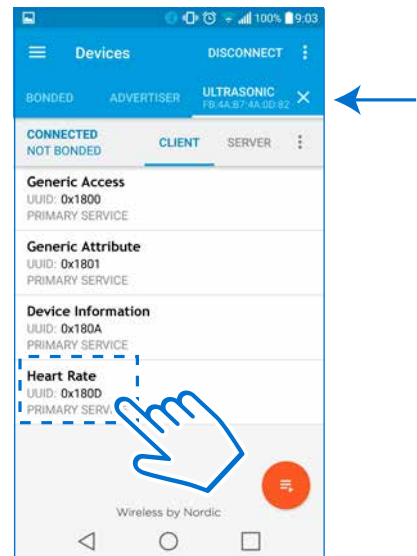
100% 9:03

Devices DISCONNECT

BONDED ADVERTISER ULTRASONIC FB:4A:B7:4A:0D:82

CONNECTED
NOT BONDED

CLIENT SERVER

Generic Access
UUID: 0x1800
PRIMARY SERVICE

Generic Attribute
UUID: 0x1801
PRIMARY SERVICE

Device Information
UUID: 0x180A
PRIMARY SERVICE

Heart Rate
UUID: 0x180D
PRIMARY SERV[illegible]

Wireless by Nordic